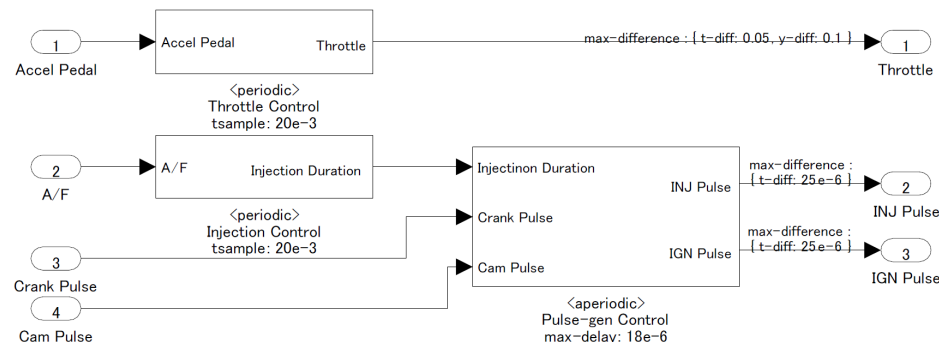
1
Accel Pedal

Accel Pedal
Throttle

<periodic>
Throttle Control
tsample: 20e−3

max−difference : { t−diff: 0.05, y−diff: 0.1 }

1
Throttle

2
A/F

A/F
Injection Duration

<periodic>
Injection Control
tsample: 20e−3

Injectinon Duration
Crank Pulse
Cam Pulse
INJ Pulse
IGN Pulse

<aperiodic>
Pulse−gen Control
max−delay: 18e−6

max−difference :
{ t−diff: 25e−6 }

2
INJ Pulse

max−difference :
{ t−diff: 25e−6 }

3
IGN Pulse

3
Crank Pulse

4
Cam Pulse